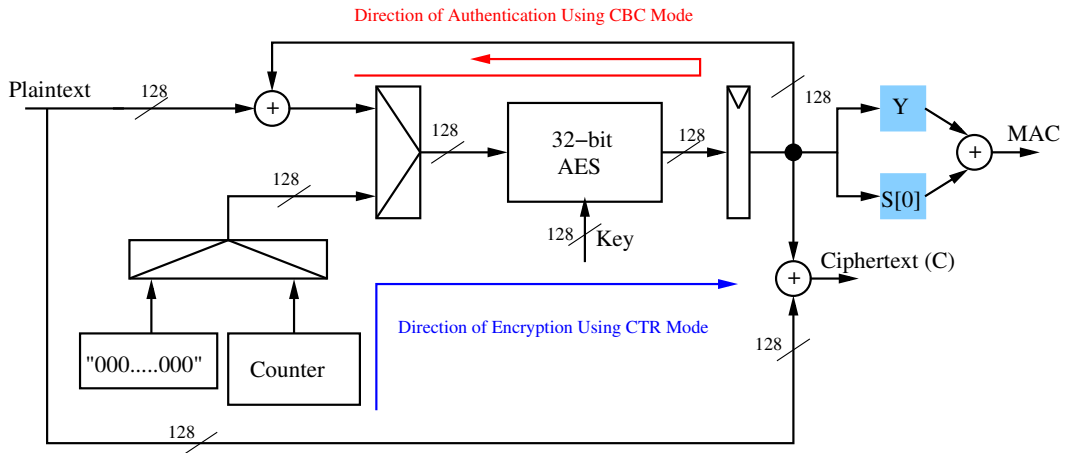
Direction of Authentication Using CBC Mode

Plaintext

128

+

128

32−bit
AES

128

128

Y

MAC

+

S[0]

128

128

Key

+

Ciphertext (C)

"000.....000"

Counter

Direction of Encryption Using CTR Mode

128

128